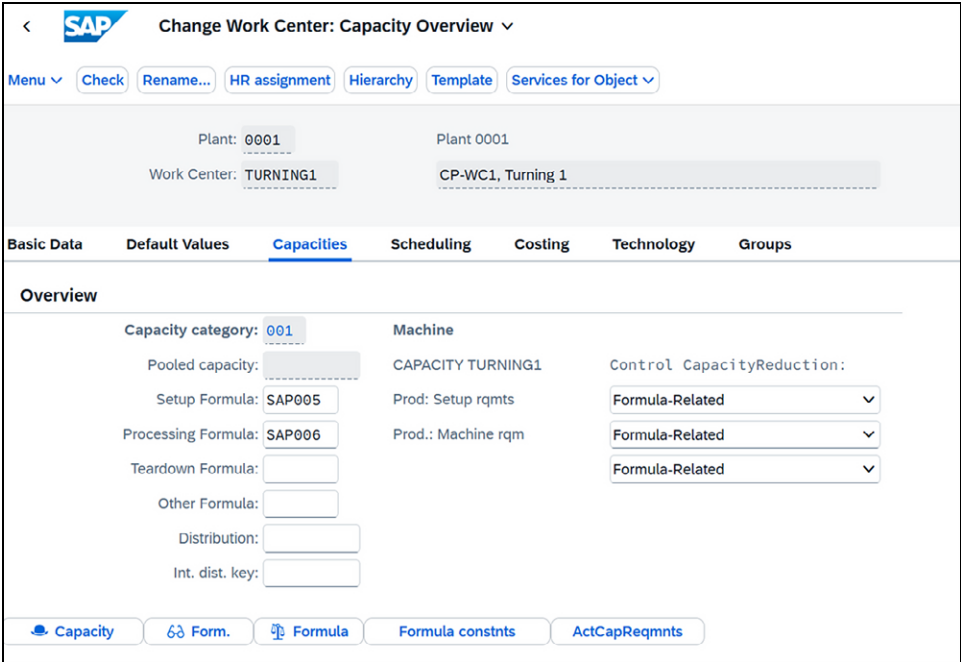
<
SAP
Change Work Center: Capacity Overview ∨

Menu ∨ Check Rename... HR assignment Hierarchy Template Services for Object ∨

Plant: 0001
Plant 0001
Work Center: TURNING1
CP-WC1, Turning 1

Basic Data Default Values Capacities Scheduling Costing Technology Groups

Overview

Capacity category: 001
Machine
Pooled capacity:
CAPACITY TURNING1
Control CapacityReduction:
Setup Formula: SAP005
Prod: Setup rqmts
Formula-Related
Processing Formula: SAP006
Prod.: Machine rqm
Formula-Related
Teardown Formula:
Formula-Related
Other Formula:
Distribution:
Int. dist. key:

Capacity Form. Formula Formula constnts ActCapReqmnts